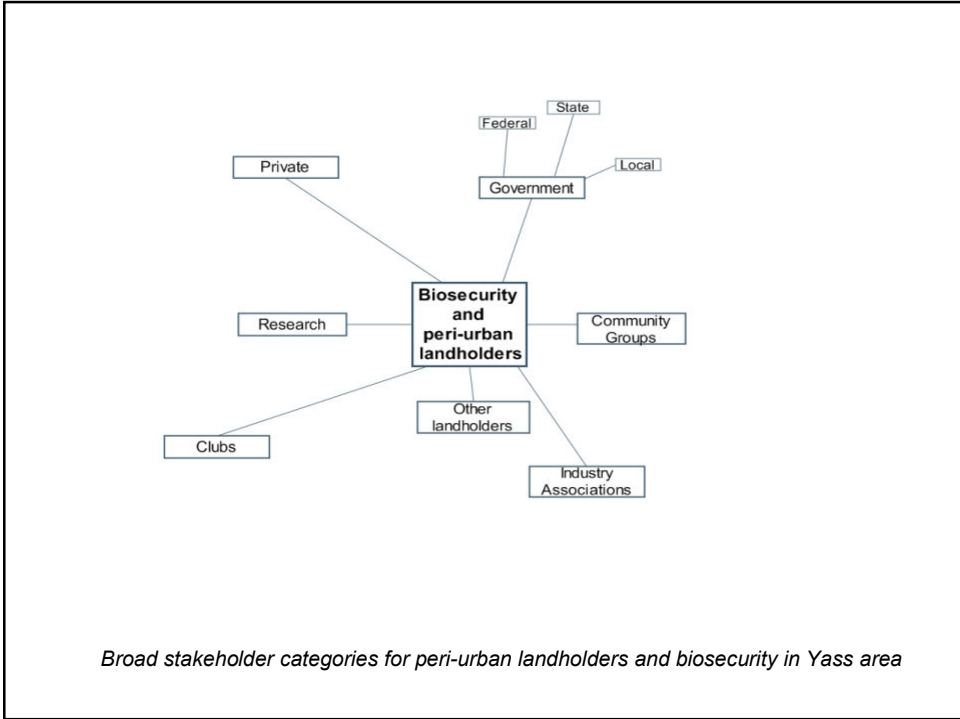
State

Federal

Local

Private

Government

Biosecurity and peri-urban landholders

Research

Community Groups

Other landholders

Clubs

Industry Associations

Broad stakeholder categories for peri-urban landholders and biosecurity in Yass area